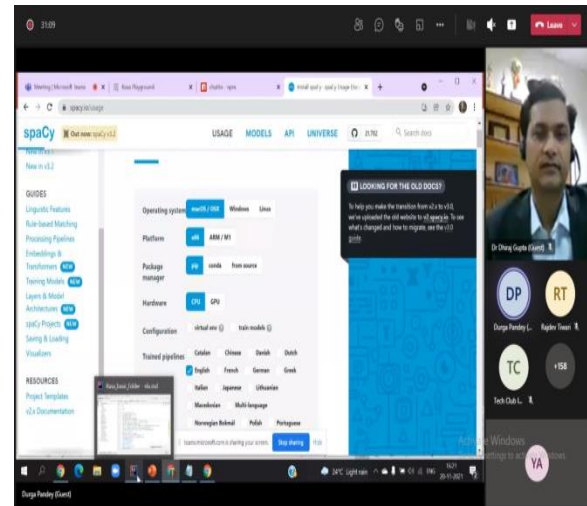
31:09

Leave

Meeting | Microsoft Teams
Rasa Playground
chatito - spire
Install spaCy · spaCy Usage Doc

spacy.io/usage

spaCy
Out now: spaCy v3.2
USAGE
MODELS
API
UNIVERSE
21,782
Search docs

New in v3.2

GUIDES
Linguistic Features
Rule-based Matching
Processing Pipelines
Embeddings & Transformers NEW
Training Models NEW
Layers & Model Architectures NEW
spaCy Projects NEW
Saving & Loading
Visualizers

RESOURCES
Project Templates
v2.x Documentation

Operating system macOS / OSX Windows Linux
Platform x86 ARM / M1
Package manager pip conda from source
Hardware CPU GPU
Configuration virtual env train models
Trained pipelines Catalan Chinese Danish Dutch English French German Greek Italian Japanese Lithuanian Macedonian Multi-language Norwegian Bokmål Polish Portuguese

LOOKING FOR THE OLD DOCS?
To help you make the transition from v2.x to v3.0, we've uploaded the old website to v2.spacy.io. To see what's changed and how to migrate, see the v3.0 guide.

teams.microsoft.com is sharing your screen.
Stop sharing
Hide

Rasa_Basic_Folder - nlu.md

Activate Windows
Go to Settings to activate Windows.

24°C Light rain
ENG
16:21
20-11-2021

Dr Dhiraj Gupta (Guest)
DP
Durga Pandey (...
RT
Rajdev Tiwari
TC
Tech Club L...
+158
YA

Durga Pandey (Guest)